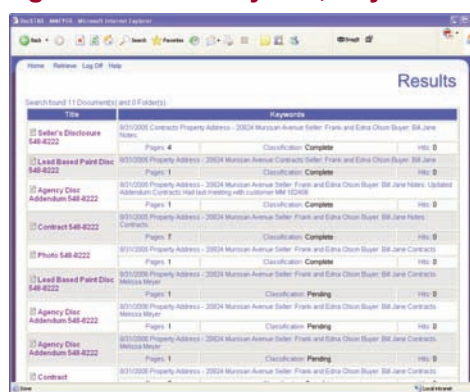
DocSTAR - MACFOX - Microsoft Internet Explorer

Home Retrieve Log Off Help

Results

Search found 11 Document(s) and 0 Folder(s)

| Title | Keywords | | |
|---|---|---|---|
| Seller's Disclosure 548-8222 | 8/31/2005 Contracts Property Address - 20824 Munsan Avenue Seller: Frank and Edna Olson Buyer: Bill Jane Notes: | | |
| | Pages: 4 | Classification: Complete | Hits: 0 |
| Lead Based Paint Disc 548-8222 | 8/31/2005 Property Address - 20824 Munsan Avenue Contracts Seller: Frank and Edna Olson Buyer: Bill Jane | | |
| | Pages: 1 | Classification: Complete | Hits: 0 |
| Agency Disc Addendum 548-8222 | 8/31/2005 Property Address - 20824 Munsan Avenue Seller: Frank and Edna Olson Buyer: Bill Jane Notes: Updated Addendum Contracts Had last meeting with customer MM 102406 | | |
| | Pages: 1 | Classification: Complete | Hits: 0 |
| Contract 548-8222 | 8/31/2005 Property Address - 20824 Munsan Avenue Seller: Frank and Edna Olson Buyer: Bill Jane Notes: Contracts | | |
| | Pages: 7 | Classification: Complete | Hits: 0 |
| Photo 548-8222 | 8/31/2005 Property Address - 20824 Munsan Avenue Seller: Frank and Edna Olson Buyer: Bill Jane Contracts | | |
| | Pages: 1 | Classification: Complete | Hits: 0 |
| Lead Based Paint Disc 548-8222 | 8/31/2005 Property Address - 20824 Munsan Avenue Seller: Frank and Edna Olson Buyer: Bill Jane Contracts Melissa Meyer | | |
| | Pages: 1 | Classification: Pending | Hits: 0 |
| Agency Disc Addendum 548-8222 | 8/31/2005 Property Address - 20824 Munsan Avenue Seller: Frank and Edna Olson Buyer: Bill Jane Contracts Melissa Meyer | | |
| | Pages: 1 | Classification: Pending | Hits: 0 |
| Agency Disc Addendum 548-8222 | 8/31/2005 Property Address - 20824 Munsan Avenue Seller: Frank and Edna Olson Buyer: Bill Jane Contracts Melissa Meyer | | |
| | Pages: 1 | Classification: Pending | Hits: 0 |
| Contract | 8/31/2005 Property Address - 20824 Munsan Avenue Seller: Frank and Edna Olson Buyer: Bill Jane Contracts | | |

Done Local intranet